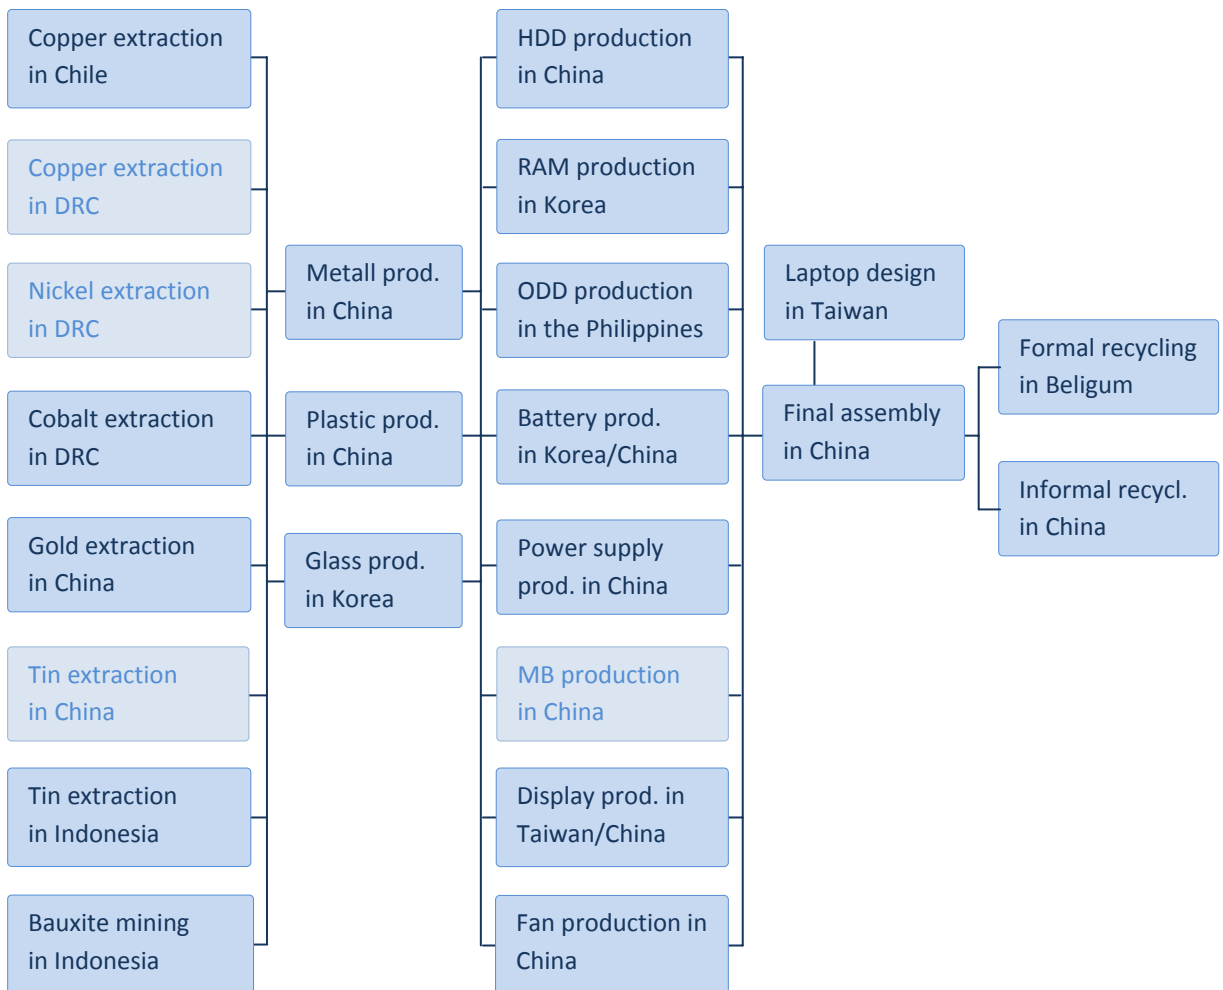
Copper extraction in Chile

Copper extraction in DRC

Nickel extraction in DRC

Cobalt extraction in DRC

Gold extraction in China

Tin extraction in China

Tin extraction in Indonesia

Bauxite mining in Indonesia

Metall prod. in China

Plastic prod. in China

Glass prod. in Korea

HDD production in China

RAM production in Korea

ODD production in the Philippines

Battery prod. in Korea/China

Power supply prod. in China

MB production in China

Display prod. in Taiwan/China

Fan production in China

Laptop design in Taiwan

Final assembly in China

Formal recycling in Beligum

Informal recycl. in China